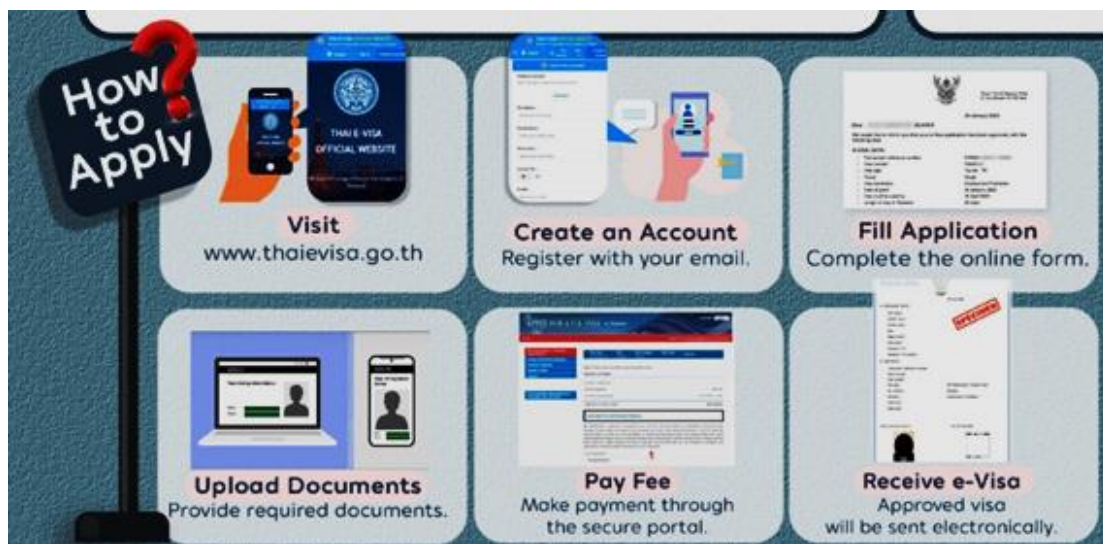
How to Apply

THAI E-VISA
OFFICIAL WEBSITE

Visit
www.thaievisa.go.th

Create an Account
Register with your email.

Fill Application
Complete the online form.

Upload Documents
Provide required documents.

Pay Fee
Make payment through the secure portal.

SPECIMEN

Receive e-Visa
Approved visa will be sent electronically.